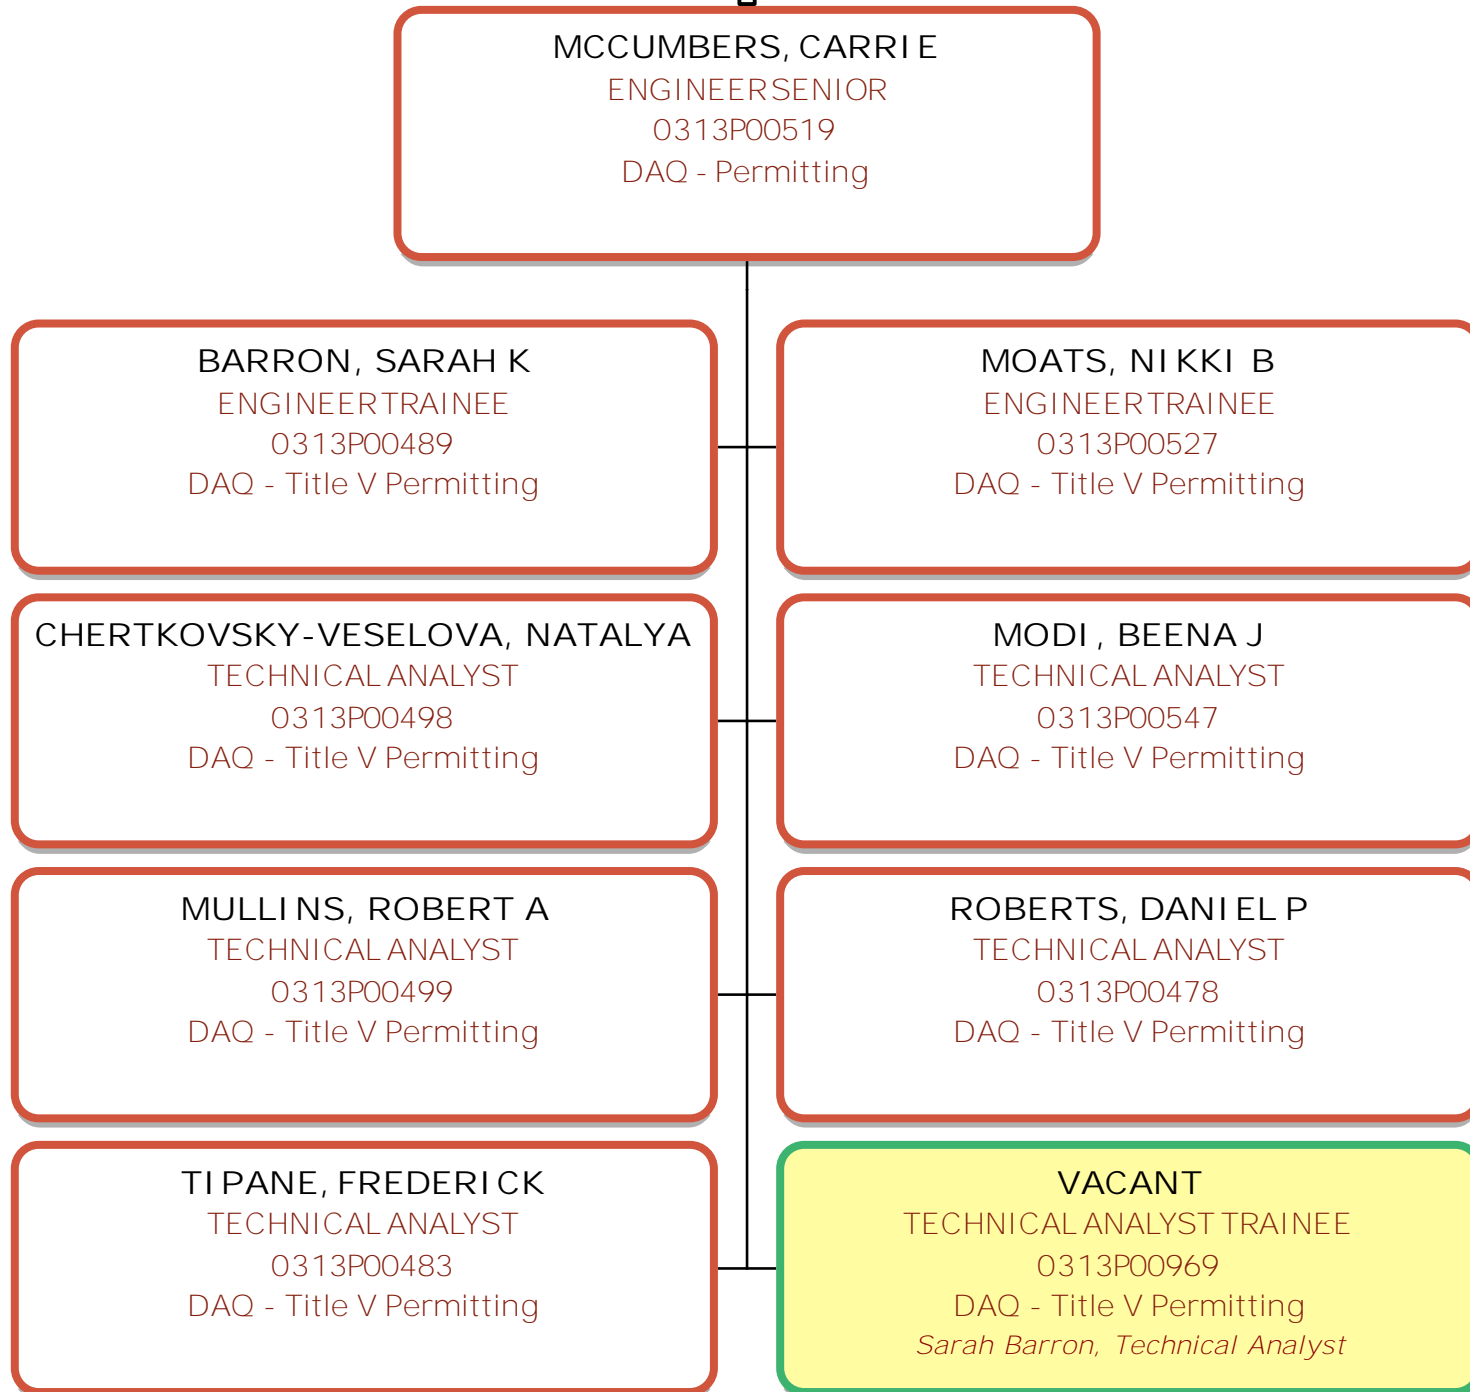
MCCUMBERS, CARRIE
ENGINEERSENIOR
0313P00519
DAQ - Permitting

BARRON, SARAH K
ENGINEERTRAINEE
0313P00489
DAQ - Title V Permitting

MOATS, NIKKI B
ENGINEERTRAINEE
0313P00527
DAQ - Title V Permitting

CHERTKOVSKY-VESELOVA, NATALYA
TECHNICAL ANALYST
0313P00498
DAQ - Title V Permitting

MODI, BEENA J
TECHNICAL ANALYST
0313P00547
DAQ - Title V Permitting

MULLINS, ROBERT A
TECHNICAL ANALYST
0313P00499
DAQ - Title V Permitting

ROBERTS, DANIEL P
TECHNICAL ANALYST
0313P00478
DAQ - Title V Permitting

TIPANE, FREDERICK
TECHNICAL ANALYST
0313P00483
DAQ - Title V Permitting

VACANT
TECHNICAL ANALYST TRAINEE
0313P00969
DAQ - Title V Permitting
Sarah Barron, Technical Analyst